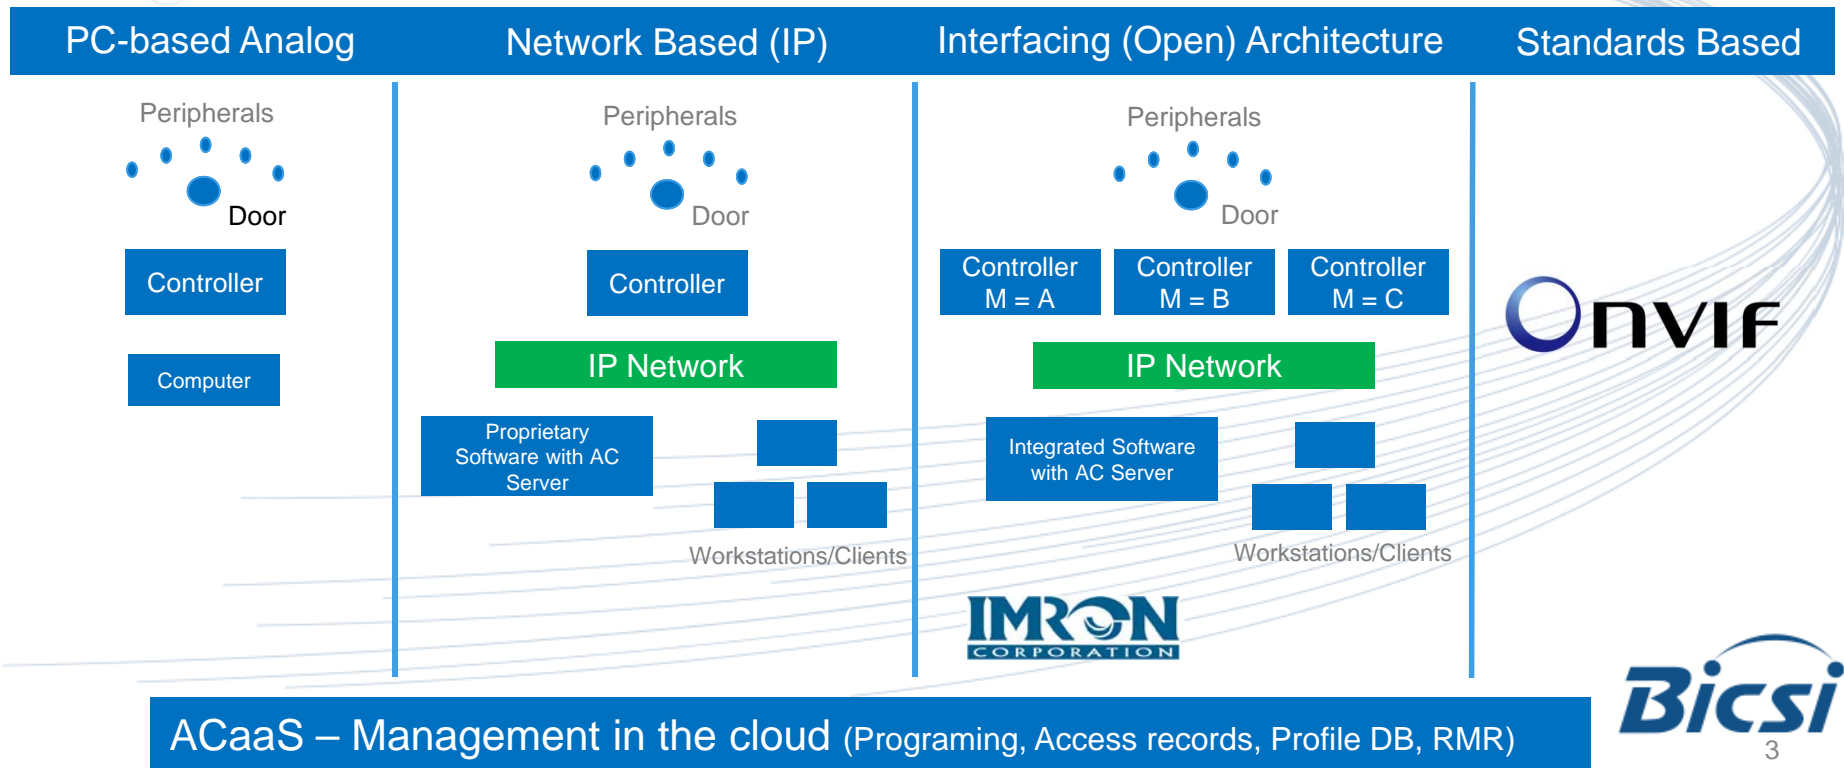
PC-based Analog

Network Based (IP)

Interfacing (Open) Architecture

Standards Based

Peripherals

Door

Controller

Computer

Peripherals

Door

Controller

IP Network

Proprietary Software with AC Server

Workstations/Clients

Peripherals

Door

Controller M = A

Controller M = B

Controller M = C

IP Network

Integrated Software with AC Server

Workstations/Clients

IMRON CORPORATION

ONVIF

ACaaS – Management in the cloud (Programing, Access records, Profile DB, RMR)

BICSI

3